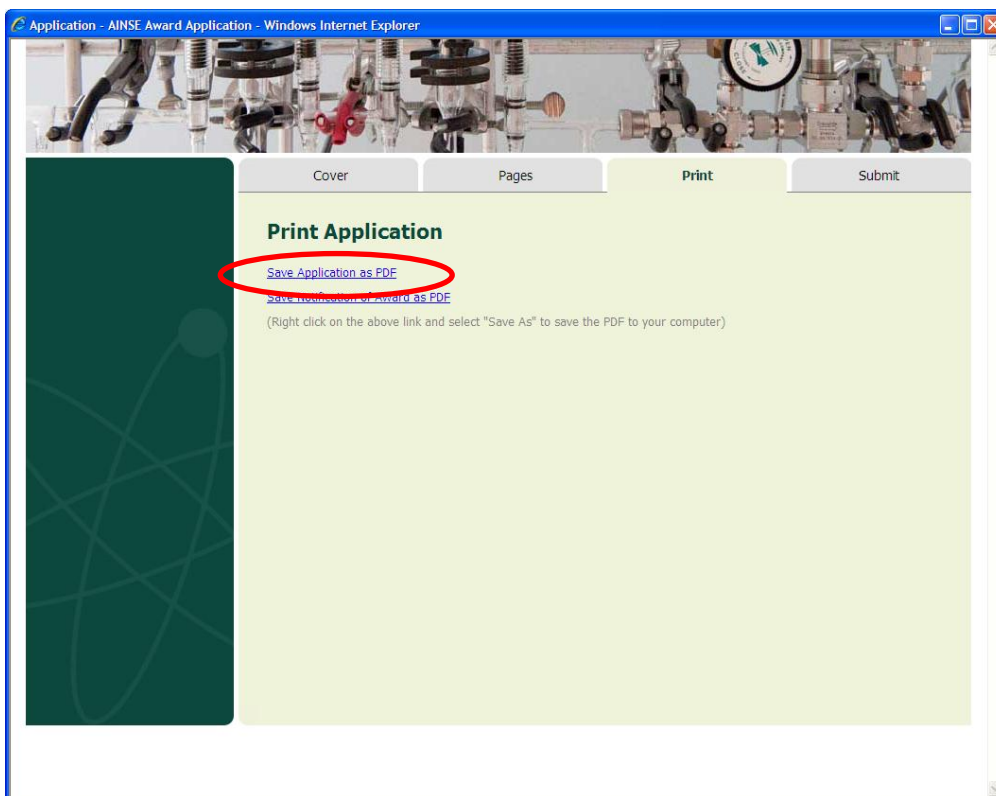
Application - AINSE Award Application - Windows Internet Explorer

Cover
Pages
Print
Submit

Print Application

Save Application as PDF
Save Notification of Award as PDF
(Right click on the above link and select "Save As" to save the PDF to your computer)